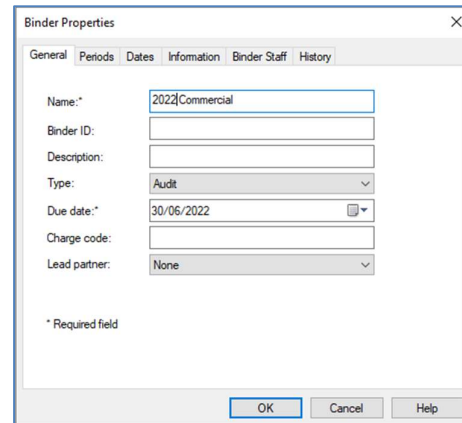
Binder Properties
×

General | Periods | Dates | Information | Binder Staff | History

Name:* 2022 Commercial
Binder ID:
Description:
Type: Audit
Due date:* 30/06/2022
Charge code:
Lead partner: None

* Required field

OK Cancel Help